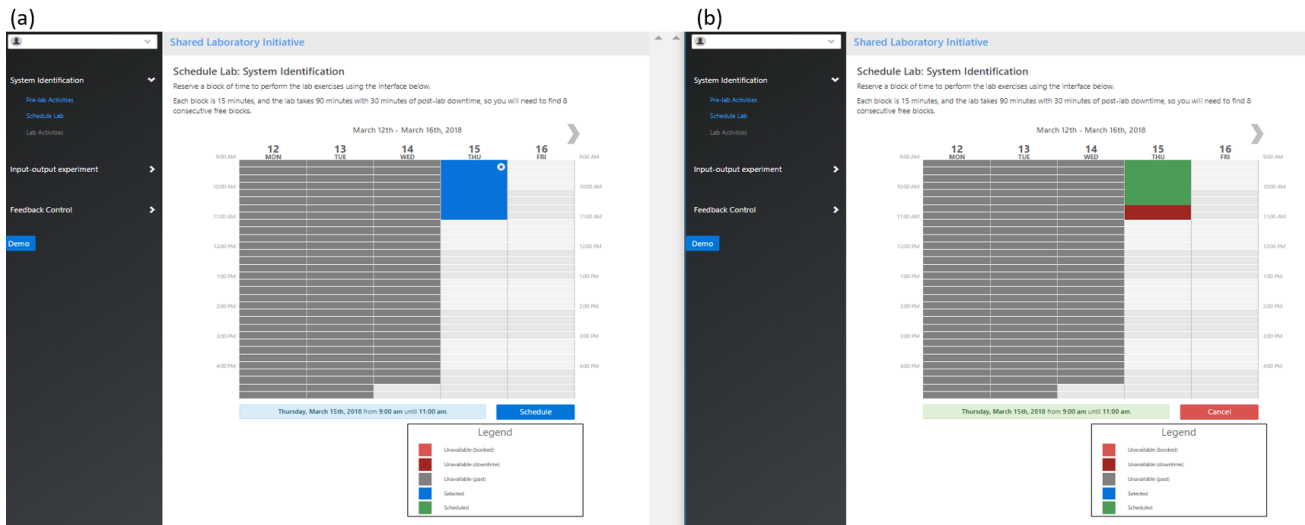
(a)

System Identification

Pre-lab Activities

Schedule Lab

Lab Activities

Input-output experiment

Feedback Control

Demo

Shared Laboratory Initiative

Schedule Lab: System Identification

Reserve a block of time to perform the lab exercises using the interface below.

Each block is 15 minutes, and the lab takes 90 minutes with 30 minutes of post-lab downtime, so you will need to find 8 consecutive free blocks.

March 12th - March 16th, 2018

| | 12 MON | 13 TUE | 14 WED | 15 THU | 16 FRI | |
|---|---|---|---|---|---|---|
| 9:00 AM | | | | | | 9:00 AM |
| 10:00 AM | | | | | | 10:00 AM |
| 11:00 AM | | | | | | 11:00 AM |
| 12:00 PM | | | | | | 12:00 PM |
| 1:00 PM | | | | | | 1:00 PM |
| 2:00 PM | | | | | | 2:00 PM |
| 3:00 PM | | | | | | 3:00 PM |
| 4:00 PM | | | | | | 4:00 PM |

Thursday, March 15th, 2018 from 9:00 am until 11:00 am.

Schedule

Legend

Unavailable (booked)

Unavailable (downtime)

Unavailable (past)

Selected

Scheduled

(b)

System Identification

Pre-lab Activities

Schedule Lab

Lab Activities

Input-output experiment

Feedback Control

Demo

Shared Laboratory Initiative

Schedule Lab: System Identification

Reserve a block of time to perform the lab exercises using the interface below.

Each block is 15 minutes, and the lab takes 90 minutes with 30 minutes of post-lab downtime, so you will need to find 8 consecutive free blocks.

March 12th - March 16th, 2018

| | 12 MON | 13 TUE | 14 WED | 15 THU | 16 FRI | |
|---|---|---|---|---|---|---|
| 9:00 AM | | | | | | 9:00 AM |
| 10:00 AM | | | | | | 10:00 AM |
| 11:00 AM | | | | | | 11:00 AM |
| 12:00 PM | | | | | | 12:00 PM |
| 1:00 PM | | | | | | 1:00 PM |
| 2:00 PM | | | | | | 2:00 PM |
| 3:00 PM | | | | | | 3:00 PM |
| 4:00 PM | | | | | | 4:00 PM |

Thursday, March 15th, 2018 from 9:00 am until 11:00 am.

Cancel

Legend

Unavailable (booked)

Unavailable (downtime)

Unavailable (past)

Selected

Scheduled